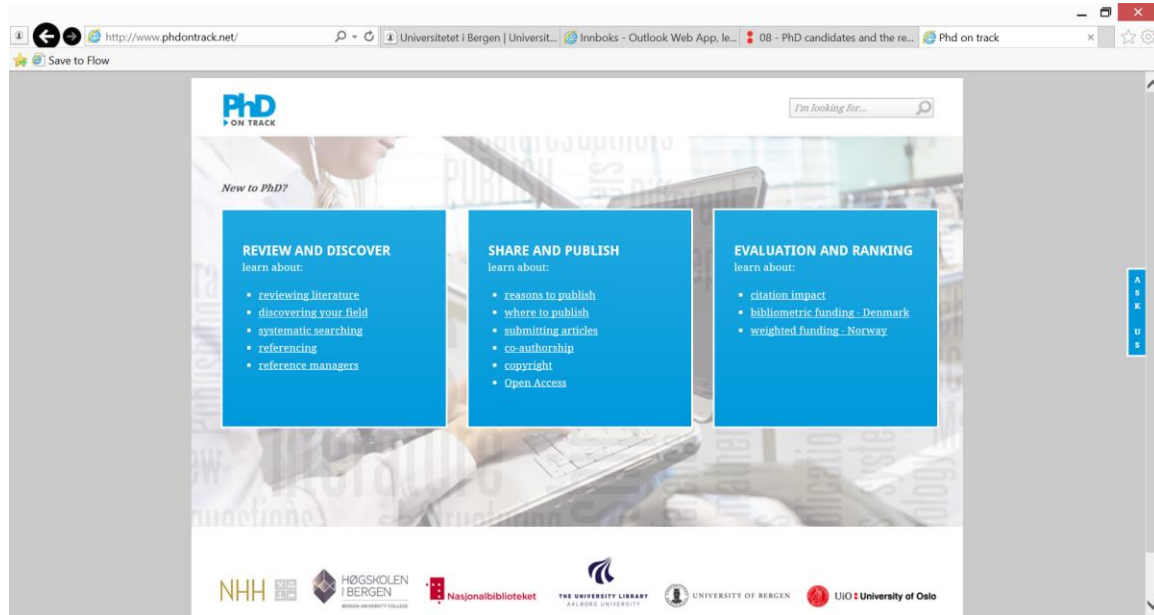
http://www.phdontrack.net/

Universitetet i Bergen | Universit...

Innboks - Outlook Web App, le...

08 - PhD candidates and the re...

Phd on track

Save to Flow

PhD ON TRACK

I'm looking for...

New to PhD?

REVIEW AND DISCOVER
learn about:

- reviewing literature
- discovering your field
- systematic searching
- referencing
- reference managers

SHARE AND PUBLISH
learn about:

- reasons to publish
- where to publish
- submitting articles
- co-authorship
- copyright
- Open Access

EVALUATION AND RANKING
learn about:

- citation impact
- bibliometric funding - Denmark
- weighted funding - Norway

ASK US

NHH

HØGSKOLEN I BERGEN
BERGEN UNIVERSITY COLLEGE

Nasjonalbiblioteket

THE UNIVERSITY LIBRARY
AALBORG UNIVERSITY

UNIVERSITY OF BERGEN

UiO : University of Oslo